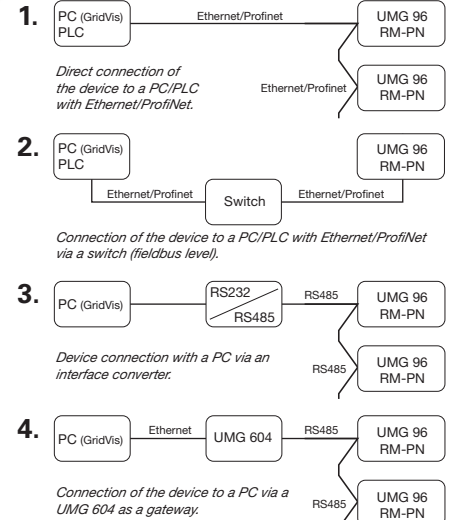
1.
PC (GridVis)
PLC
Ethernet/Profinet
UMG 96
RM-PN
Direct connection of the device to a PC/PLC with Ethernet/ProfiNet.
Ethernet/Profinet
UMG 96
RM-PN

2.
PC (GridVis)
PLC
UMG 96
RM-PN
Ethernet/Profinet
Switch
Ethernet/Profinet
Connection of the device to a PC/PLC with Ethernet/ProfiNet via a switch (fieldbus level).

3.
PC (GridVis)
RS232
RS485
RS485
UMG 96
RM-PN
Device connection with a PC via an interface converter.
RS485
UMG 96
RM-PN

4.
PC (GridVis)
Ethernet
UMG 604
RS485
UMG 96
RM-PN
Connection of the device to a PC via a UMG 604 as a gateway.
RS485
UMG 96
RM-PN